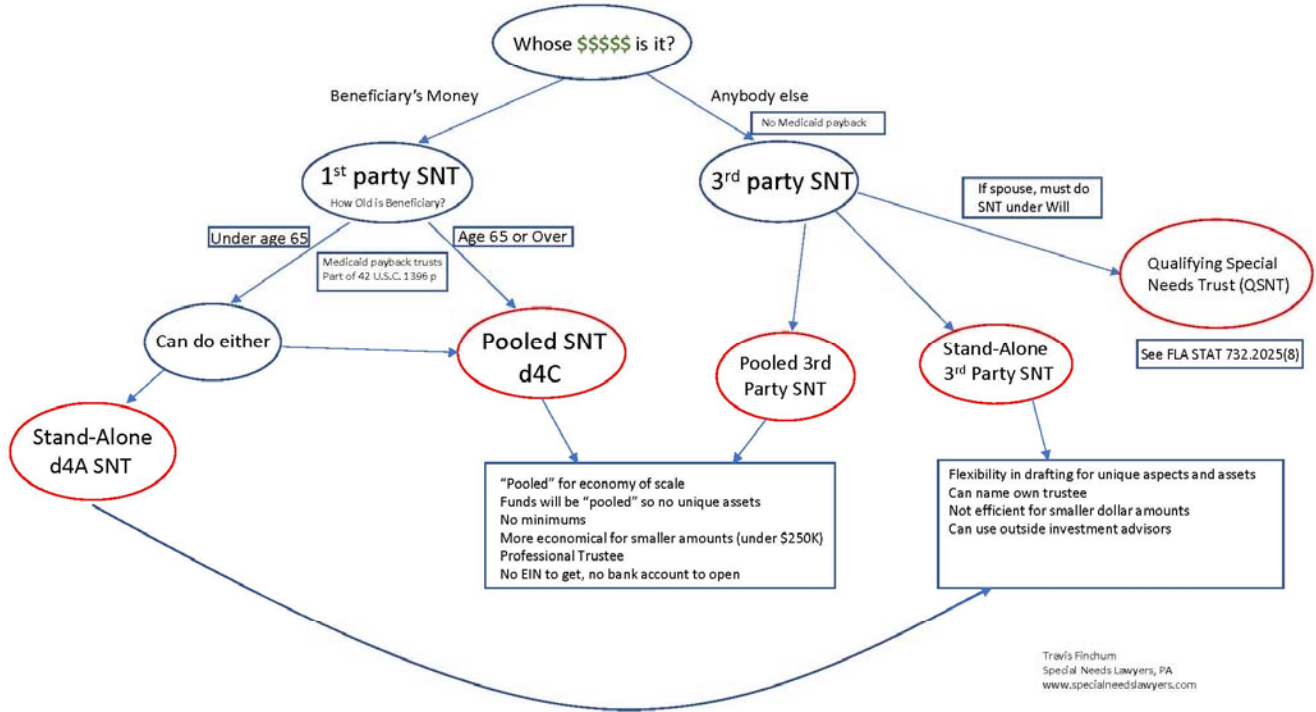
Whose $$$$$ is it?

Beneficiary's Money

Anybody else

No Medicaid payback

1$^{st}$ party SNT
How Old is Beneficiary?

3$^{rd}$ party SNT

If spouse, must do SNT under Will

Under age 65

Age 65 or Over

Medicaid payback trusts
Part of 42 U.S.C. 1396 p

Qualifying Special Needs Trust (QSNT)

Can do either

Pooled SNT d4C

Pooled 3rd Party SNT

Stand-Alone 3rd Party SNT

See FLA STAT 732.2025(8)

Stand-Alone d4A SNT

"Pooled" for economy of scale
Funds will be "pooled" so no unique assets
No minimums
More economical for smaller amounts (under $250K)
Professional Trustee
No EIN to get, no bank account to open

Flexibility in drafting for unique aspects and assets
Can name own trustee
Not efficient for smaller dollar amounts
Can use outside investment advisors

Travis Finchum
Special Needs Lawyers, PA
www.specialneedslawyers.com